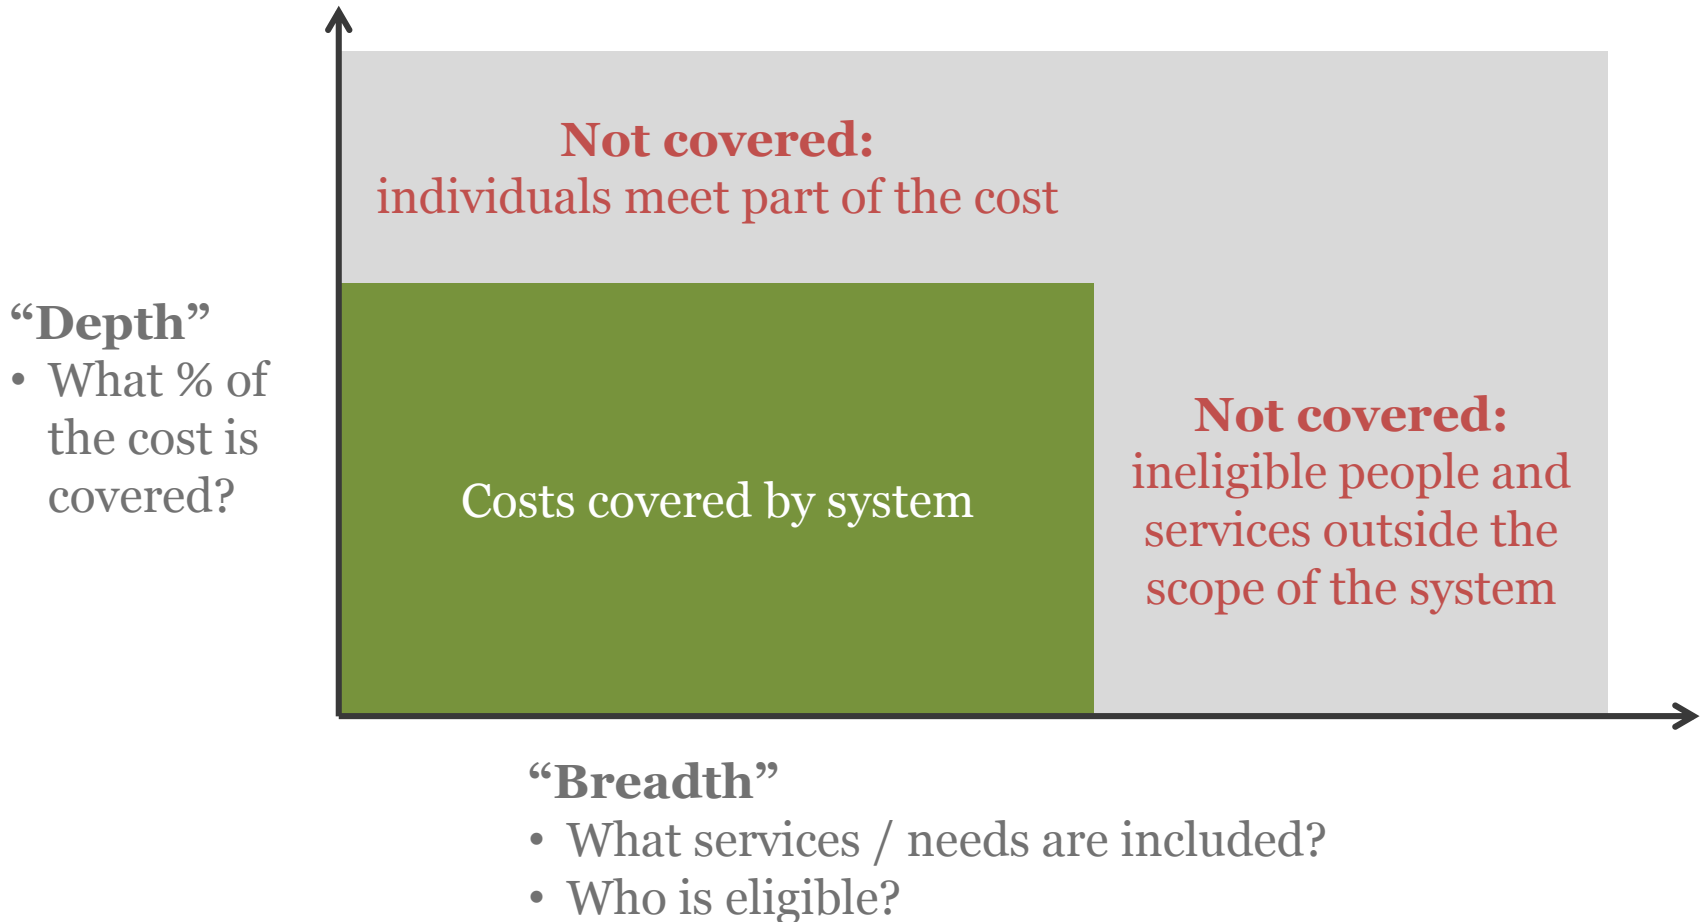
Not covered:
individuals meet part of the cost

“Depth”
• What % of the cost is covered?

Costs covered by system

Not covered:
ineligible people and services outside the scope of the system

“Breadth”
• What services / needs are included?
• Who is eligible?